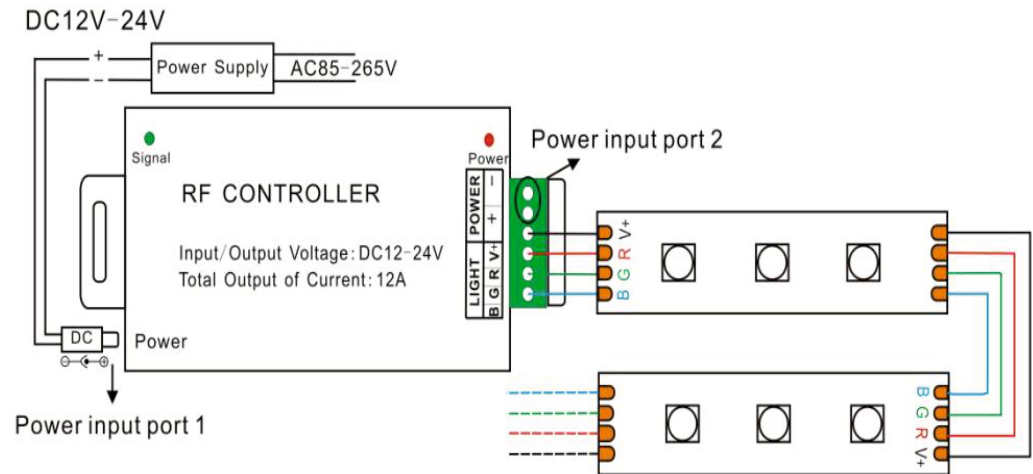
DC12V-24V

+
-
Power Supply
AC85-265V

Signal
Power
RF CONTROLLER

Input/Output Voltage: DC12-24V
Total Output of Current: 12A

POWER
-
+
LIGHT
V+
R
G
B

Power input port 2

V+
R
G
B

B
G
R
V+

DC
Power

Power input port 1